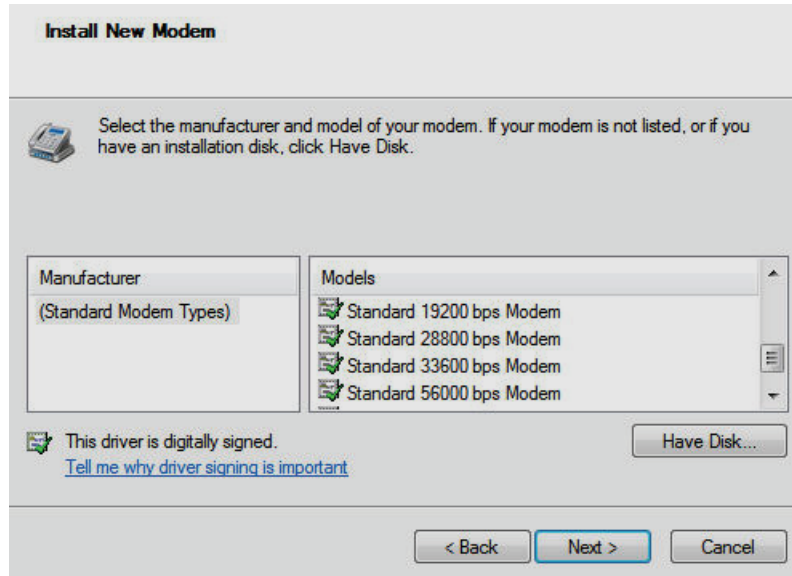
Install New Modem

Select the manufacturer and model of your modem. If your modem is not listed, or if you have an installation disk, click Have Disk.

| Manufacturer |
|---|
| (Standard Modem Types) |

| Models |
|---|
| Standard 19200 bps Modem |
| Standard 28800 bps Modem |
| Standard 33600 bps Modem |
| Standard 56000 bps Modem |

This driver is digitally signed.
Tell me why driver signing is important

Have Disk...

< Back
Next >
Cancel